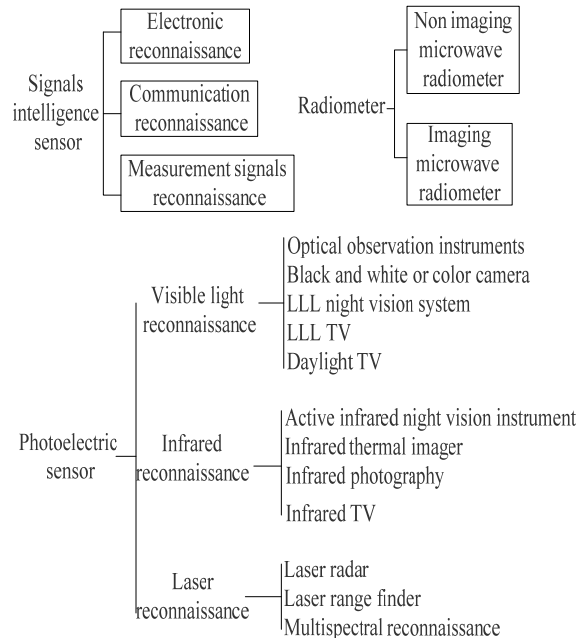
Signals intelligence sensor

Electronic reconnaissance

Communication reconnaissance

Measurement signals reconnaissance

Radiometer

Non imaging microwave radiometer

Imaging microwave radiometer

Photoelectric sensor

Visible light reconnaissance

Optical observation instruments
Black and white or color camera
LLL night vision system
LLL TV
Daylight TV

Infrared reconnaissance

Active infrared night vision instrument
Infrared thermal imager
Infrared photography
Infrared TV

Laser reconnaissance

Laser radar
Laser range finder
Multispectral reconnaissance